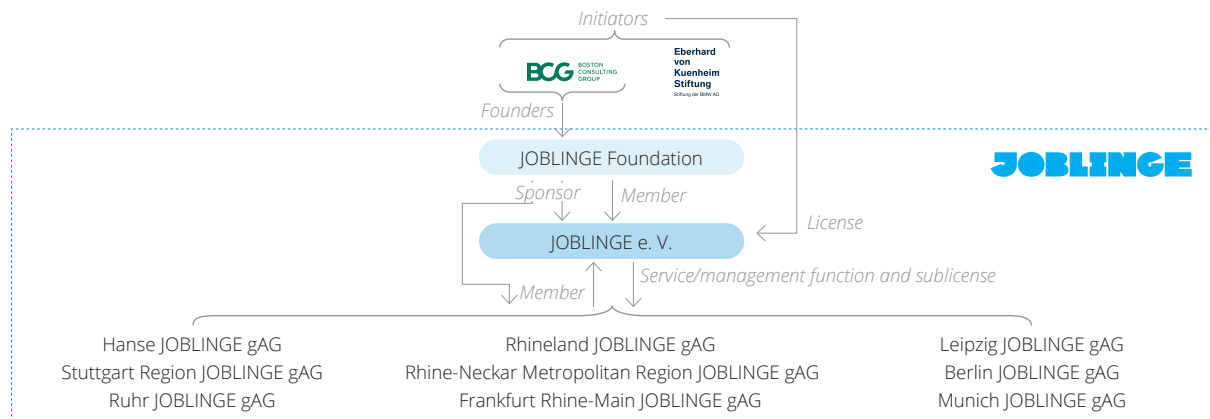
Initiators

BCG BOSTON CONSULTING GROUP

Eberhard von Kuenheim Stiftung
Stiftung der BMW AG

Founders

JOBLINGE

JOBLINGE Foundation

Sponsor

Member

License

JOBLINGE e. V.

Member

Service/management function and sublicense

Hanse JOBLINGE gAG
Stuttgart Region JOBLINGE gAG
Ruhr JOBLINGE gAG

Rhineland JOBLINGE gAG
Rhine-Neckar Metropolitan Region JOBLINGE gAG
Frankfurt Rhine-Main JOBLINGE gAG

Leipzig JOBLINGE gAG
Berlin JOBLINGE gAG
Munich JOBLINGE gAG